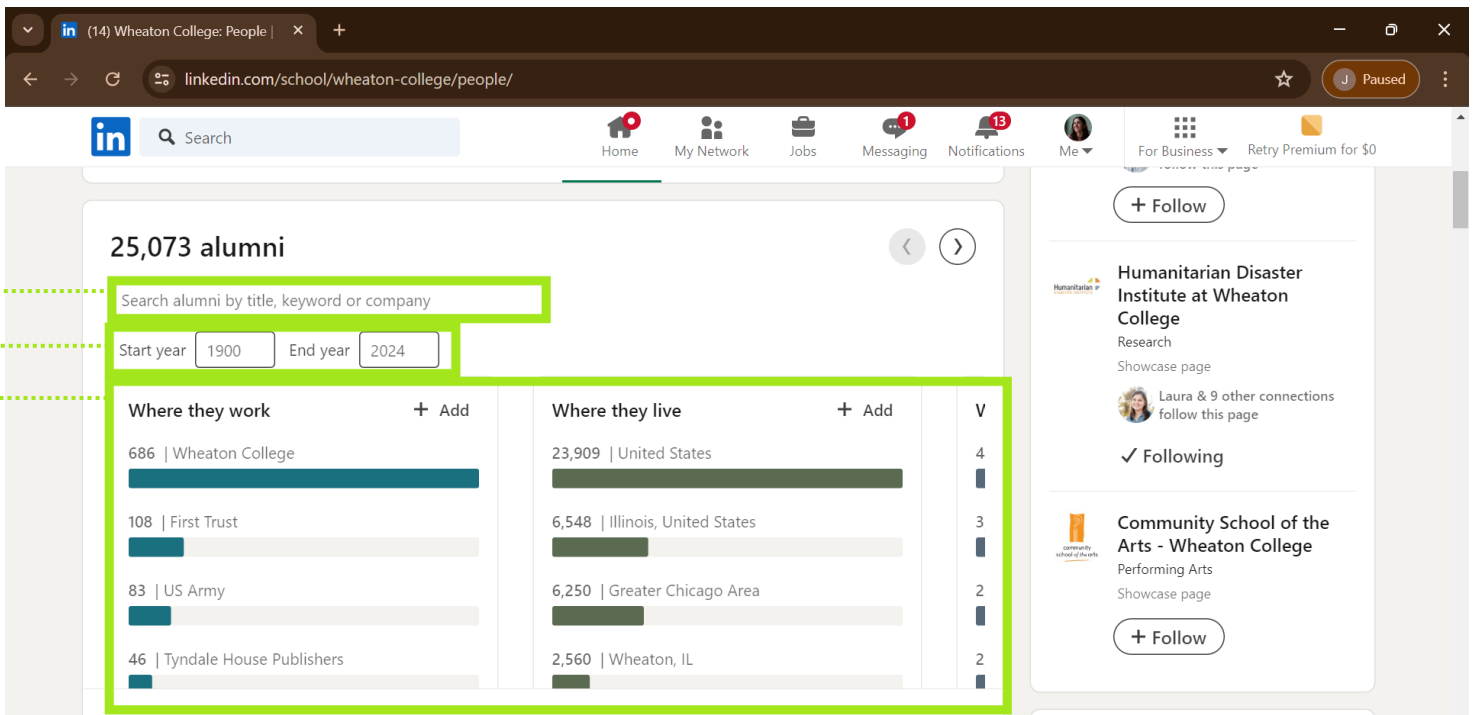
(14) Wheaton College: People |

linkedin.com/school/wheaton-college/people/

J Paused

in Search

Home My Network Jobs Messaging 1 Notifications 13 Me For Business Retry Premium for $0

25,073 alumni

Search alumni by title, keyword or company

Start year 1900 End year 2024

Where they work + Add

686 | Wheaton College

108 | First Trust

83 | US Army

46 | Tyndale House Publishers

Where they live + Add

23,909 | United States

6,548 | Illinois, United States

6,250 | Greater Chicago Area

2,560 | Wheaton, IL

W

4

3

2

2

follow this page

+ Follow

Humanitarian

Humanitarian Disaster Institute at Wheaton College

Research

Showcase page

Laura & 9 other connections follow this page

✓ Following

community school of the arts

Community School of the Arts - Wheaton College

Performing Arts

Showcase page

+ Follow